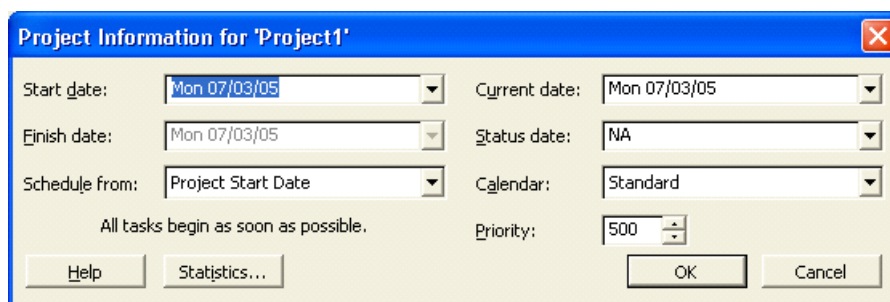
Project Information for 'Project1'

Start date: Mon 07/03/05

Finish date: Mon 07/03/05

Schedule from: Project Start Date

All tasks begin as soon as possible.

Current date: Mon 07/03/05

Status date: NA

Calendar: Standard

Priority: 500

Help

Statistics...

OK

Cancel